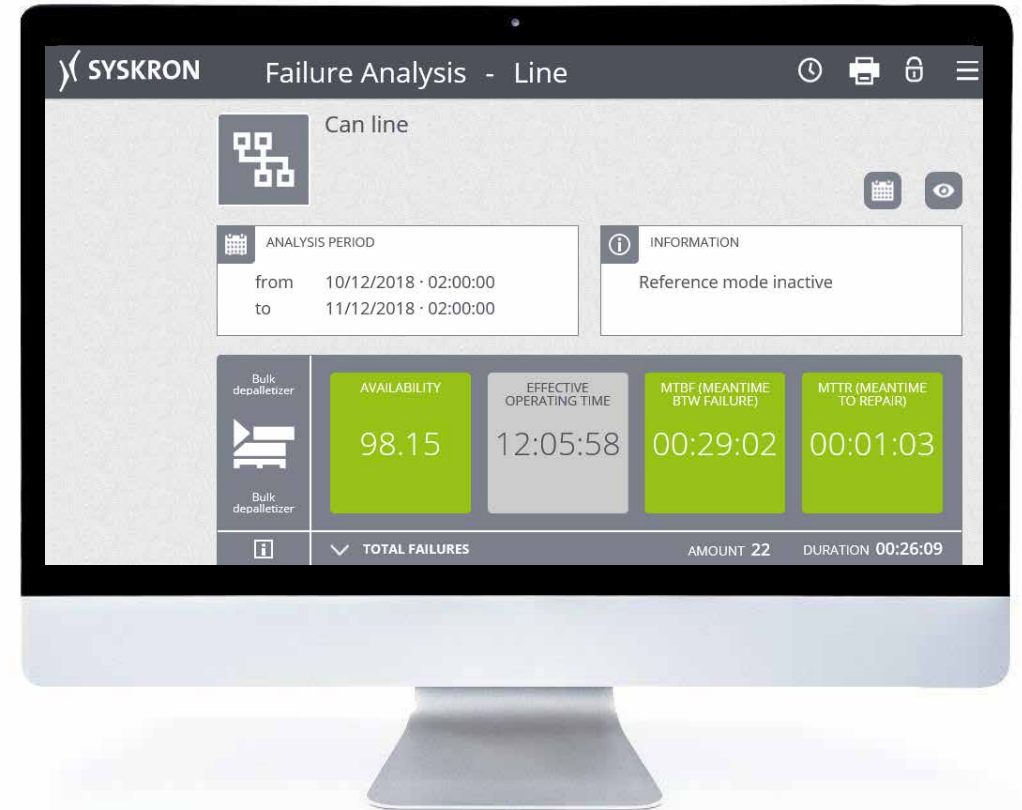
SYSKRON Failure Analysis - Line

Can line

ANALYSIS PERIOD
from 10/12/2018 · 02:00:00
to 11/12/2018 · 02:00:00

INFORMATION
Reference mode inactive

Bulk depalletizer

Bulk depalletizer

AVAILABILITY
98.15

EFFECTIVE OPERATING TIME
12:05:58

MTBF (MEANTIME BTW FAILURE)
00:29:02

MTTR (MEANTIME TO REPAIR)
00:01:03

TOTAL FAILURES AMOUNT 22 DURATION 00:26:09